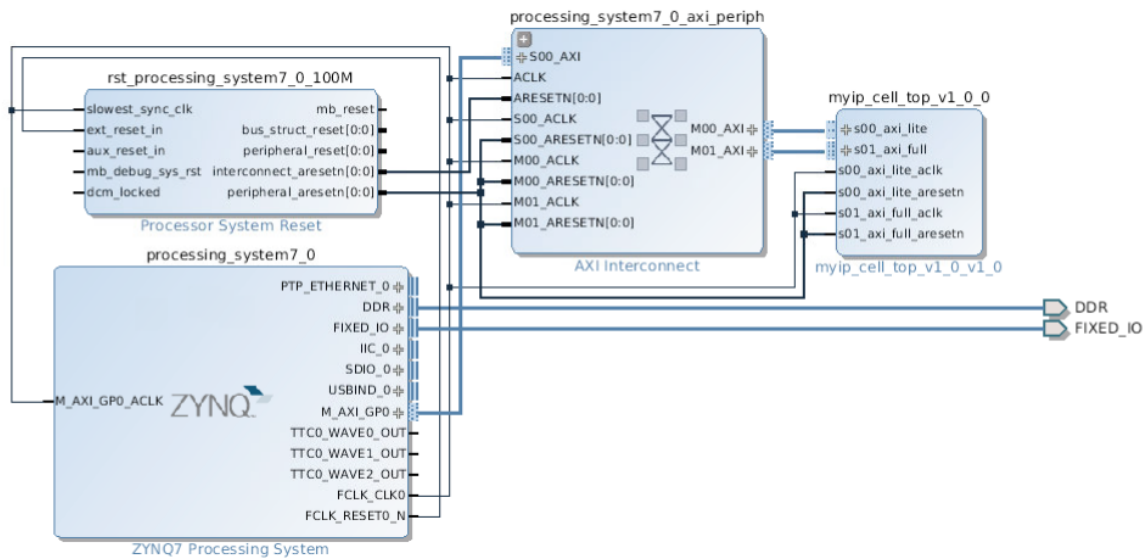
processing_system7_0_axi_periph

S00_AXI
ACLK
ARESETN[0:0]
S00_ACLK
S00_ARESETN[0:0]
M00_ACLK
M00_ARESETN[0:0]
M01_ACLK
M01_ARESETN[0:0]
M00_AXI
M01_AXI

AXI Interconnect

rst_processing_system7_0_100M

slowest_sync_clk
ext_reset_in
aux_reset_in
mb_debug_sys_rst
dcm_locked
mb_reset
bus_struct_reset[0:0]
peripheral_reset[0:0]
interconnect_aresetn[0:0]
peripheral_aresetn[0:0]

Processor System Reset

myip_cell_top_v1_0_0

s00_axi_lite
s01_axi_full
s00_axi_lite_aclk
s00_axi_lite_aresetn
s01_axi_full_aclk
s01_axi_full_aresetn

myip_cell_top_v1_0_v1_0

processing_system7_0

M_AXI_GP0_ACLK
ZYNQ
PTP_ETHERNET_0
DDR
FIXED_IO
IIC_0
SDIO_0
USBIND_0
M_AXI_GP0
TTC0_WAVE0_OUT
TTC0_WAVE1_OUT
TTC0_WAVE2_OUT
FCLK_CLK0
FCLK_RESET0_N

ZYNQ7 Processing System

DDR
FIXED_IO